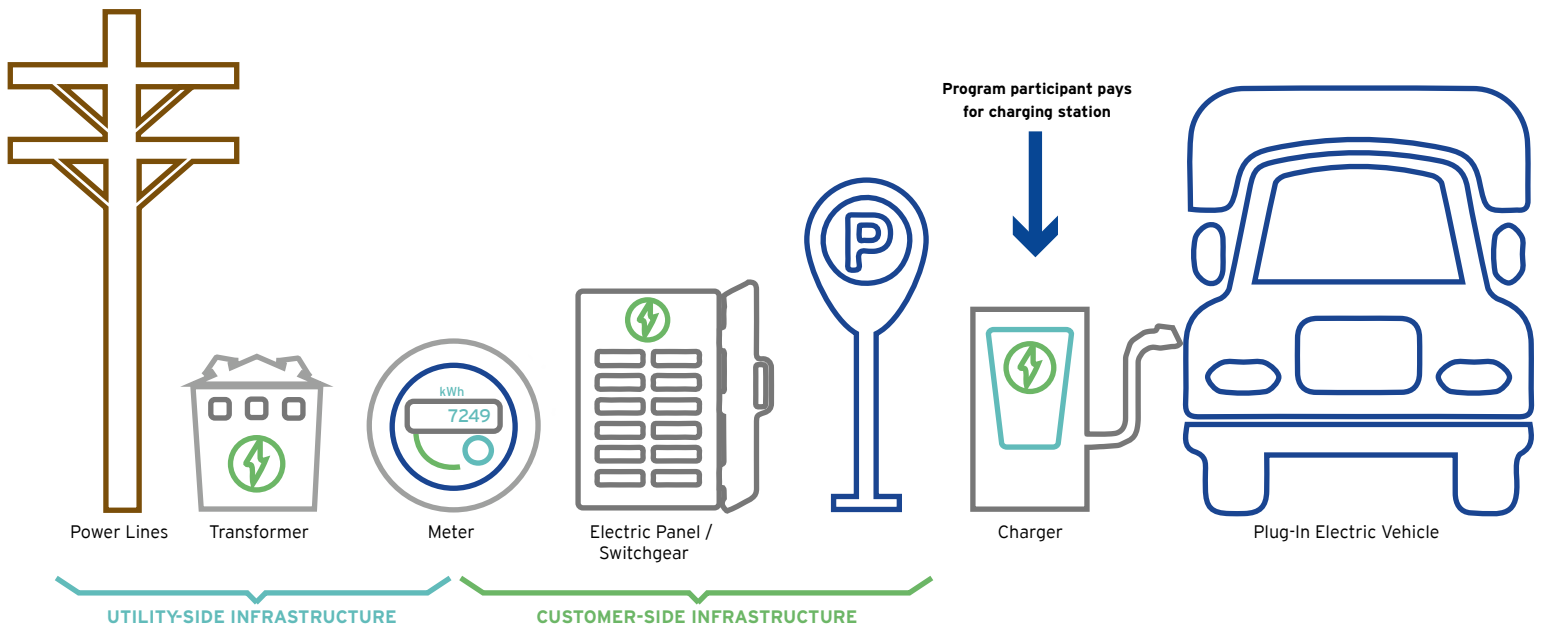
Program participant pays for charging station

kWh
7249

Power Lines
Transformer
Meter
Electric Panel / Switchgear
Charger
Plug-In Electric Vehicle

UTILITY-SIDE INFRASTRUCTURE
CUSTOMER-SIDE INFRASTRUCTURE